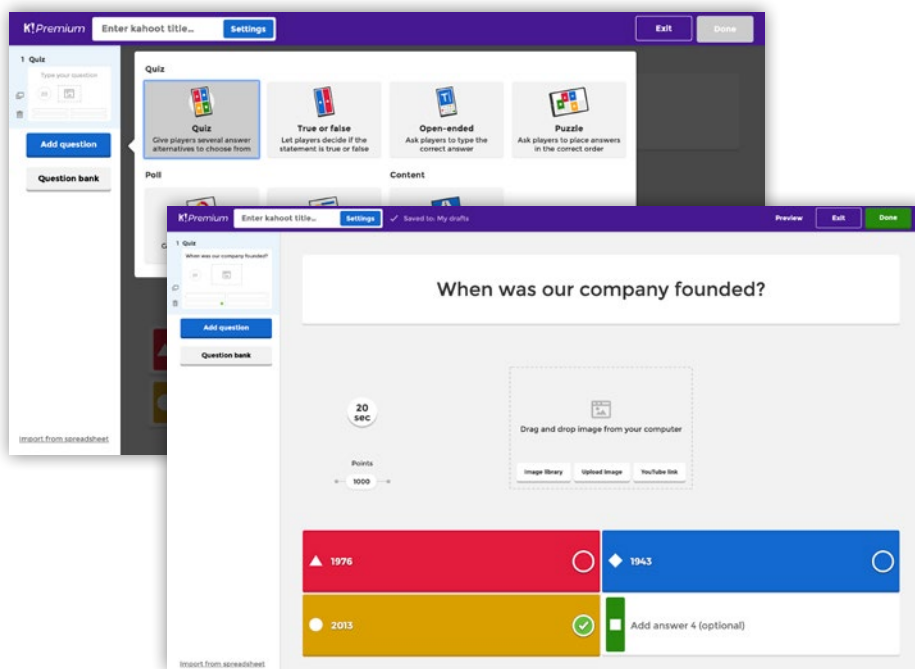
K! Premium
Enter kahoot title...
Settings
Exit
Done

1 Quiz
Type your question
Add question
Question bank
Import from spreadsheet

Quiz
Quiz
Give players several answer alternatives to choose from
True or false
Let players decide if the statement is true or false
Open-ended
Ask players to type the correct answer
Puzzle
Ask players to place answers in the correct order
Poll
Content

K! Premium
Enter kahoot title...
Settings
Saved to: My drafts
Preview
Exit
Done

1 Quiz
When was our company founded?
Add question
Question bank
Import from spreadsheet

When was our company founded?

20 sec
Points
1000

Drag and drop image from your computer
Image library
Upload image
YouTube link

1976
1943
2013
Add answer 4 (optional)